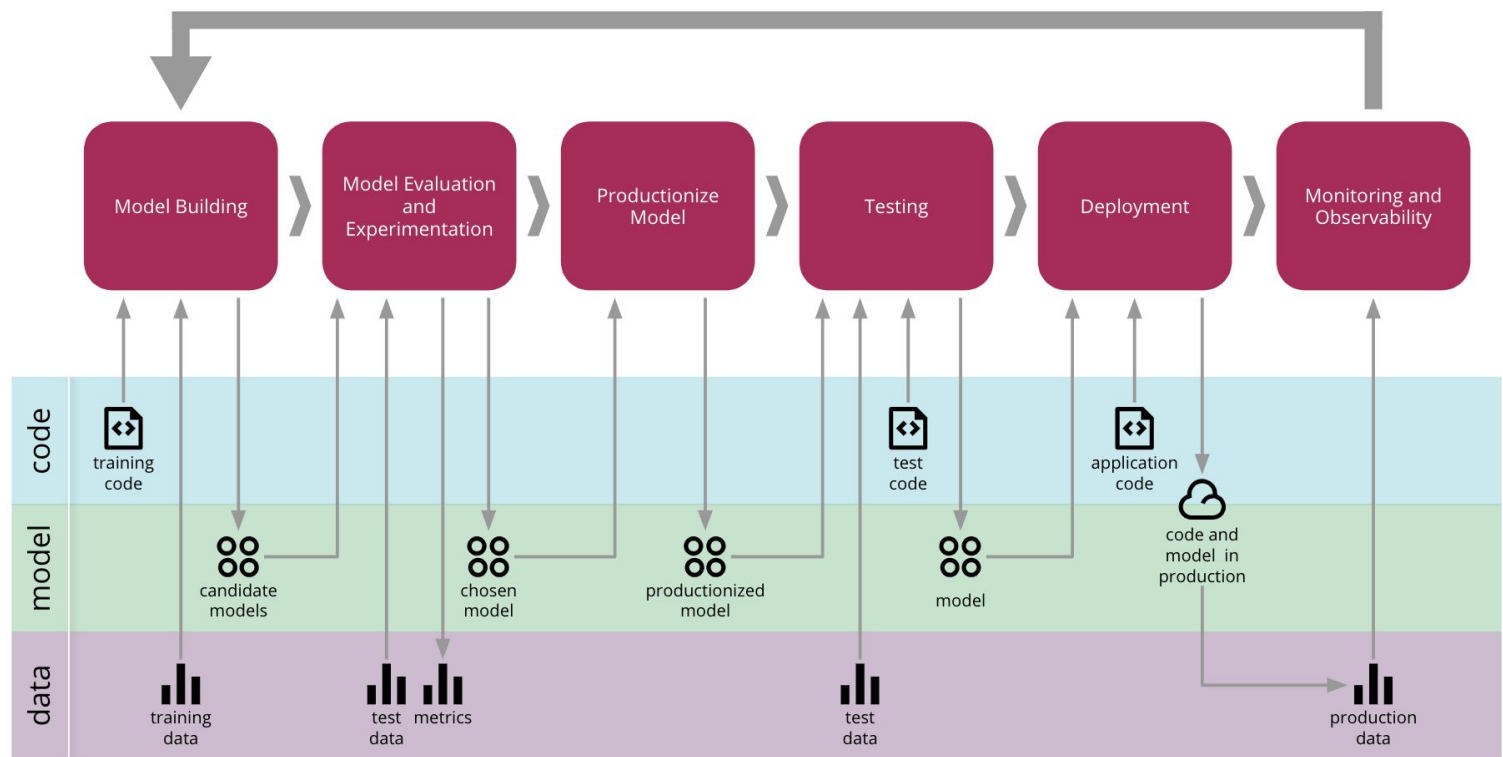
Model Building

Model Evaluation and Experimentation

Productionize Model

Testing

Deployment

Monitoring and Observability

code

training code

test code

application code

model

candidate models

chosen model

productionized model

model

code and model in production

data

training data

test data

metrics

test data

production data